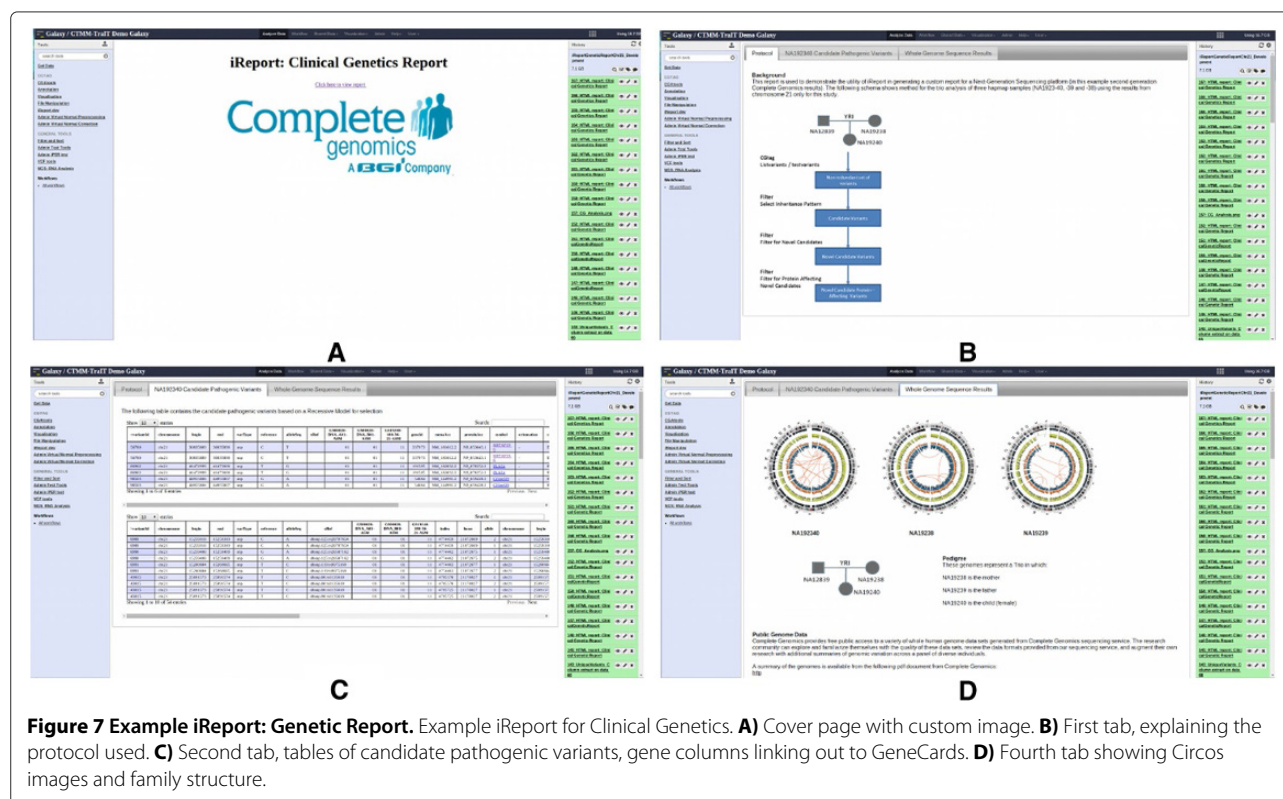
Galaxy / CTMM-TraIT Demo Galaxy

iReport: Clinical Genetics Report

Click here to view report

Complete genomics A BGI Company

A

Galaxy / CTMM-TraIT Demo Galaxy

Protocol | NA19240 Candidate Pathogenic Variants | Whole Genome Sequence Results

Background

This report is used to demonstrate the utility of iReport in generating a custom report for a Next-Generation Sequencing platform (in this example second generation Complete Genomics results). The following schema shows method for the trio analysis of three hapmap samples (NA19238, -39 and -40) using the results from chromosome 21 only for this study.

YRI

NA12839 NA19238 NA19240

CGtag
Listvariants / testvariants

Filter
Select Inheritance Pattern

Candidate Variants

Filter
Filter for Novel Candidates

Novel Candidate Variants

Filter
Filter for Protein Affecting Novel Candidates

Novel Candidate Protein Affecting Variants

B

Galaxy / CTMM-TraIT Demo Galaxy

Protocol | NA19240 Candidate Pathogenic Variants | Whole Genome Sequence Results

The following table contains the candidate pathogenic variants based on a Recessive Model for selection

Search

C

Galaxy / CTMM-TraIT Demo Galaxy

Protocol | NA19240 Candidate Pathogenic Variants | Whole Genome Sequence Results

NA192340 NA19238 NA19239

YRI

NA12839 NA19238 NA19240

Pedigree

These genomes represent a Trio in which:

NA19238 is the mother

NA19239 is the father

NA19240 is the child (female)

Public Genome Data

Complete Genomics provides free public access to a variety of whole human genome data sets generated from Complete Genomics sequencing service. The research community can explore and familiarize themselves with the quality of these data sets, review the data formats provided from our sequencing service, and augment their own research with additional summaries of genomic variation across a panel of diverse individuals.

A summary of the genomes is available from this pdf document from Complete Genomics:

D

Figure 7 Example iReport: Genetic Report. Example iReport for Clinical Genetics. A) Cover page with custom image. B) First tab, explaining the protocol used. C) Second tab, tables of candidate pathogenic variants, gene columns linking out to GeneCards. D) Fourth tab showing Circos images and family structure.